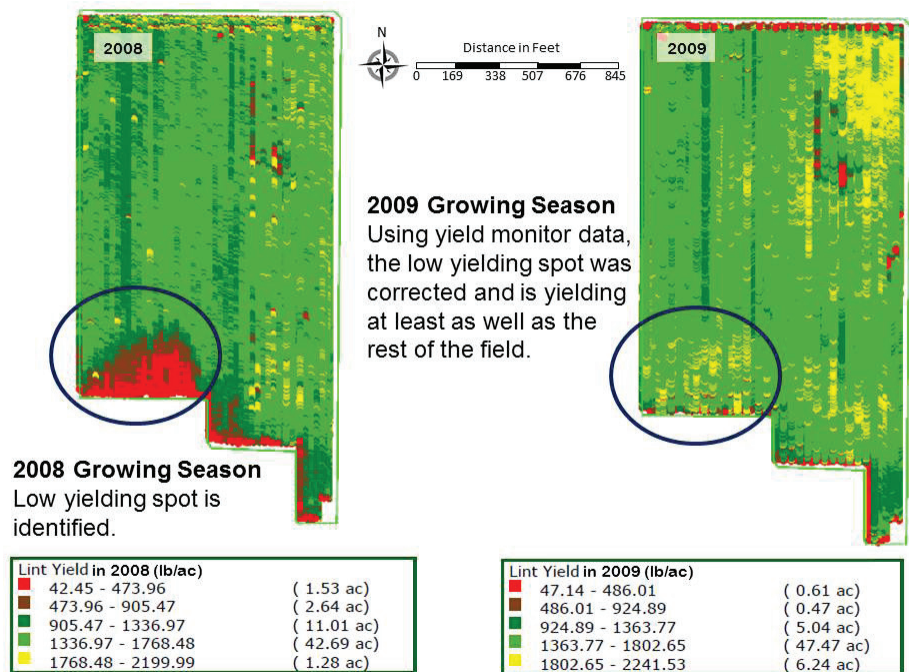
2008

N

Distance in Feet

0 169 338 507 676 845

2009

2009 Growing Season
Using yield monitor data, the low yielding spot was corrected and is yielding at least as well as the rest of the field.

2008 Growing Season
Low yielding spot is identified.

Lint Yield in 2008 (lb/ac)

| | |
|---|---|
| 42.45 - 473.96 | ( 1.53 ac) |
| 473.96 - 905.47 | ( 2.64 ac) |
| 905.47 - 1336.97 | ( 11.01 ac) |
| 1336.97 - 1768.48 | ( 42.69 ac) |
| 1768.48 - 2199.99 | ( 1.28 ac) |

Lint Yield in 2009 (lb/ac)

| | |
|---|---|
| 47.14 - 486.01 | ( 0.61 ac) |
| 486.01 - 924.89 | ( 0.47 ac) |
| 924.89 - 1363.77 | ( 5.04 ac) |
| 1363.77 - 1802.65 | ( 47.47 ac) |
| 1802.65 - 2241.53 | ( 6.24 ac) |